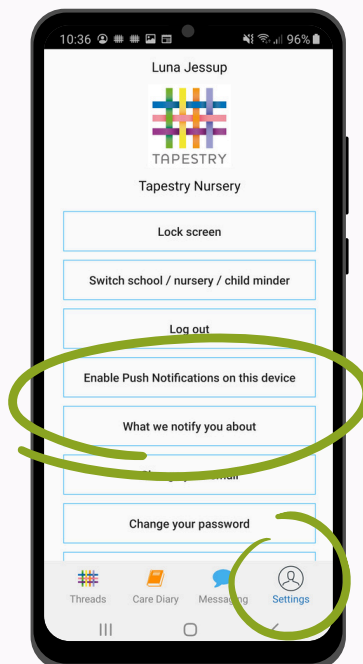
10:36 96%

Luna Jessup

TAPESTRY

Tapestry Nursery

Lock screen

Switch school / nursery / child minder

Log out

Enable Push Notifications on this device

What we notify you about

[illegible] email

Change your password

Threads

Care Diary

Messaging

Settings